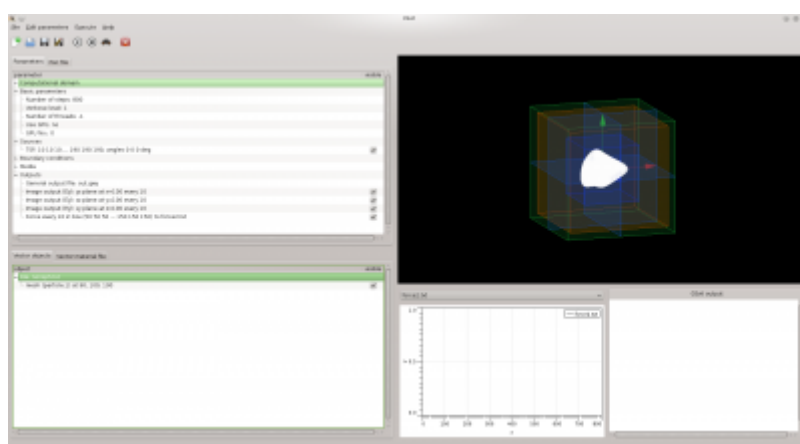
File Edit parameters Operate Help

Parameters Plan files

parameter
Computational domain
Basic parameters
Number of steps: 500
Dimension: 3
Number of threads: 4
Use MPI: no
GPU No.: 0
Sources
TSF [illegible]
Boundary conditions
Media
Outputs
General output file: out.gsv
Image output (Ey): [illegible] every 10
Image output (Ey): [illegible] every 10
Image output (Ey): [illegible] every 10
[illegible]

Vector objects Section material file

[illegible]
Mesh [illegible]

Stdout output

0 100 200 300 400 500 600 700 800